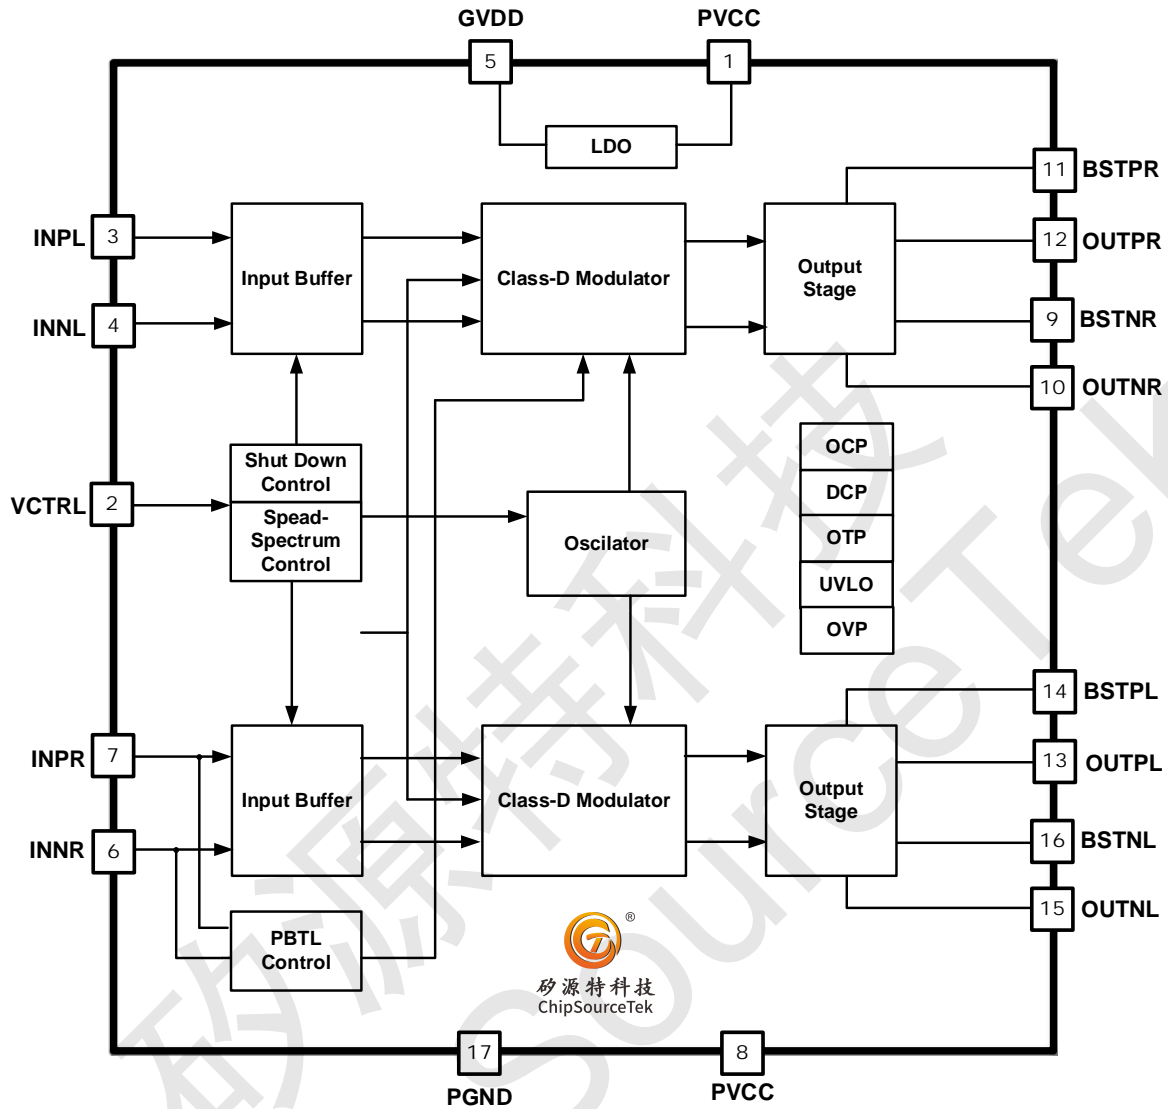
GVDD
5
PVCC
1
LDO
11 BSTPR
INPL 3
Input Buffer
Class-D Modulator
Output Stage
12 OUTPR
INNL 4
9 BSTNR
10 OUTNR
Shut Down Control
OCP
DCP
VCTRL 2
Spead-Spectrum Control
Oscilator
OTP
UVLO
OVP
14 BSTPL
INPR 7
Input Buffer
Class-D Modulator
Output Stage
13 OUTPL
INNR 6
16 BSTNL
15 OUTNL
PBTL Control
®
矽源特科技
ChipSourceTek
17
PGND
8
PVCC
矽源特科技
SourceTek